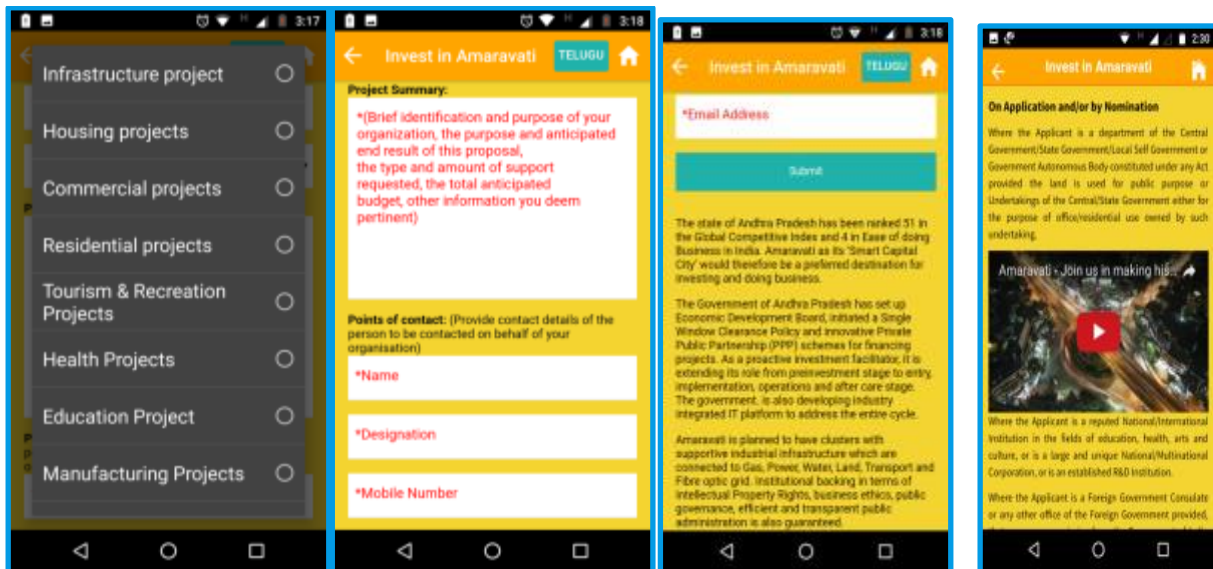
3:17

Infrastructure project

Housing projects

Commercial projects

Residential projects

Tourism & Recreation Projects

Health Projects

Education Project

Manufacturing Projects

3:18

Invest in Amaravati

TELUGU

Project Summary:

*(Brief identification and purpose of your organization, the purpose and anticipated end result of this proposal, the type and amount of support requested, the total anticipated budget, other information you deem pertinent)

Points of contact: (Provide contact details of the person to be contacted on behalf of your organisation)

*Name

*Designation

*Mobile Number

3:18

Invest in Amaravati

TELUGU

*Email Address

Submit

The state of Andhra Pradesh has been ranked 51 in the Global Competitive Index and 4 in Ease of doing Business in India. Amaravati as its 'Smart Capital City' would therefore be a preferred destination for investing and doing business.

The Government of Andhra Pradesh has set up Economic Development Board, initiated a Single Window Clearance Policy and innovative Private Public Partnership (PPP) schemes for financing projects. As a proactive investment facilitator, it is extending its role from preinvestment stage to entry, implementation, operations and after care stage. The government, is also developing industry integrated IT platform to address the entire cycle.

Amaravati is planned to have clusters with supportive industrial infrastructure which are connected to Gas, Power, Water, Land, Transport and Fibre optic grid. Institutional backing in terms of Intellectual Property Rights, business ethics, public governance, efficient and transparent public administration is also guaranteed.

2:30

Invest in Amaravati

On Application and/or by Nomination

Where the Applicant is a department of the Central Government/State Government/Local Self Government or Government Autonomous Body constituted under any Act provided the land is used for public purpose or Undertakings of the Central/State Government either for the purpose of office/residential use owned by such undertaking.

Amaravati - Join us in making his...

Where the Applicant is a reputed National/International Institution in the fields of education, health, arts and culture, or is a large and unique National/Multinational Corporation, or is an established R&D Institution.

Where the Applicant is a Foreign Government Consulate or any other office of the Foreign Government provided, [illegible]